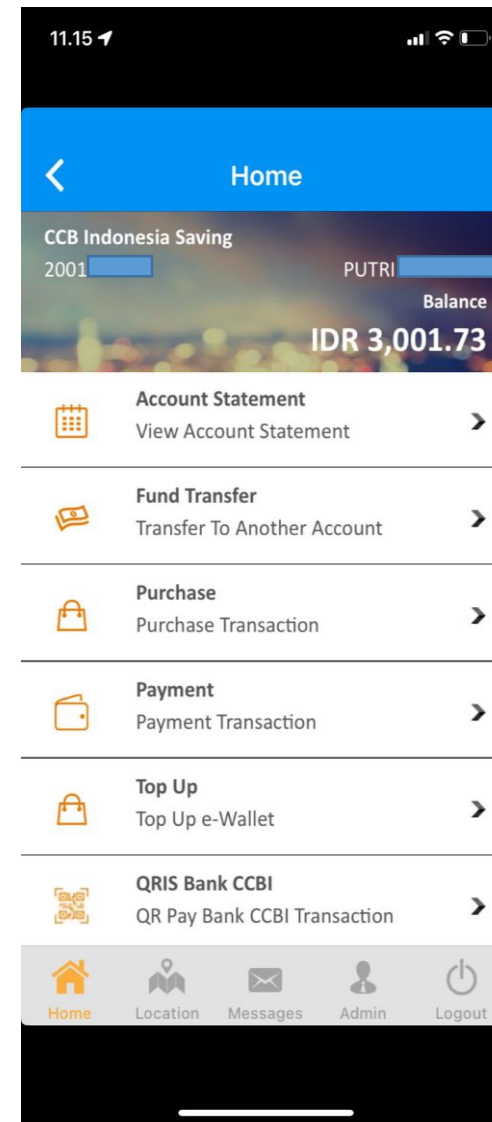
11.15

Home

CCB Indonesia Saving
2001 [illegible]
PUTRI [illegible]
Balance
IDR 3,001.73

Account Statement
View Account Statement

Fund Transfer
Transfer To Another Account

Purchase
Purchase Transaction

Payment
Payment Transaction

Top Up
Top Up e-Wallet

QRIS Bank CCBI
QR Pay Bank CCBI Transaction

Home
Location
Messages
Admin
Logout